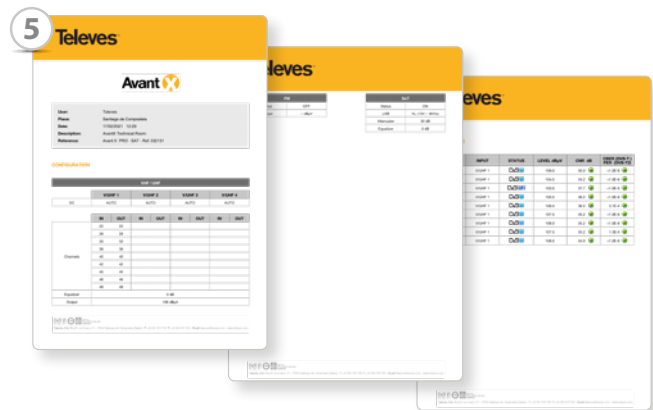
5

Televes

Avant X

User: Televes
Place: Santiago de Compostela
Date: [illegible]
Description: AvantX Technical Room
Reference: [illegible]

CONFIGURATION

| | VGHF 1 | VGHF 2 | VGHF 3 | VGHF 4 |
|---|---|---|---|---|
| DC | AUTO | AUTO | AUTO | AUTO |

| | IN | OUT | IN | OUT | IN | OUT | IN | OUT |
|---|---|---|---|---|---|---|---|---|
| Channels | | | | | | | | |

Equalizer
Output

Televes

| FM | |
|---|---|
| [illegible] | OFF |
| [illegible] | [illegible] |

| SAT | |
|---|---|
| Status | ON |
| LNB | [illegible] |
| Attenuator | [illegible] |
| Equalizer | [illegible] |

Televes

| INPUT | STATUS | LEVEL dBµV | CNR dB | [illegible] |
|---|---|---|---|---|
| VGHF 1 | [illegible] | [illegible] | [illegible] | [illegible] |
| VGHF 1 | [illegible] | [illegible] | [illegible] | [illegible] |
| VGHF 1 | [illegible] | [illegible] | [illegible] | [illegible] |
| VGHF 1 | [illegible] | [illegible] | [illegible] | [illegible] |
| VGHF 1 | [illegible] | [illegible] | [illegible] | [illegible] |
| VGHF 1 | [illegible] | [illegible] | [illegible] | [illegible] |
| VGHF 1 | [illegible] | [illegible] | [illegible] | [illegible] |
| VGHF 1 | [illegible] | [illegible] | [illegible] | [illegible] |
| VGHF 1 | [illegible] | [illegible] | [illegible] | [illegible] |